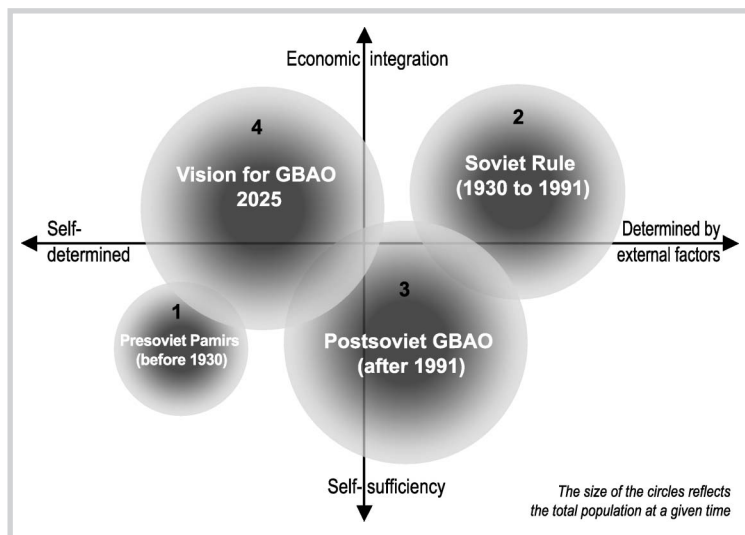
Economic integration

4
Vision for GBAO 2025

2
Soviet Rule (1930 to 1991)

Self-determined

Determined by external factors

1
Presoviet Pamirs (before 1930)

3
Postsoviet GBAO (after 1991)

Self-sufficiency

The size of the circles reflects the total population at a given time